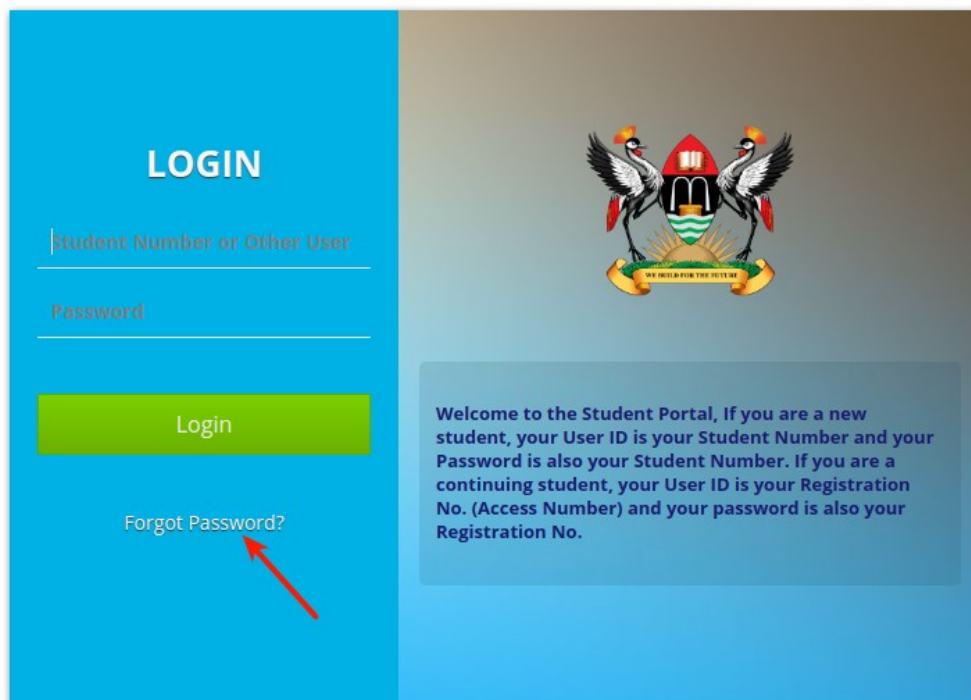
LOGIN

Student Number or Other User

Password

Login

Forgot Password?

WE BUILD FOR THE FUTURE

Welcome to the Student Portal, If you are a new student, your User ID is your Student Number and your Password is also your Student Number. If you are a continuing student, your User ID is your Registration No. (Access Number) and your password is also your Registration No.